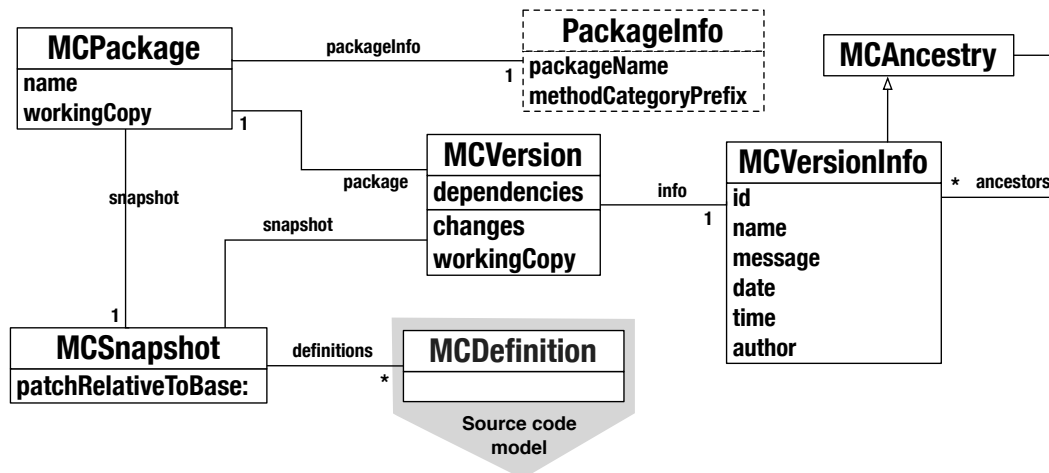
MCPackage
name
workingCopy

packageInfo

1

PackageInfo
packageName
methodCategoryPrefix

MCAncestry

1

package

MCVersion
dependencies
changes
workingCopy

info

1

MCVersionInfo
id
name
message
date
time
author

* ancestors

snapshot

snapshot

1

MCSnapshot
patchRelativeToBase:

definitions

*

MCDefinition

Source code model